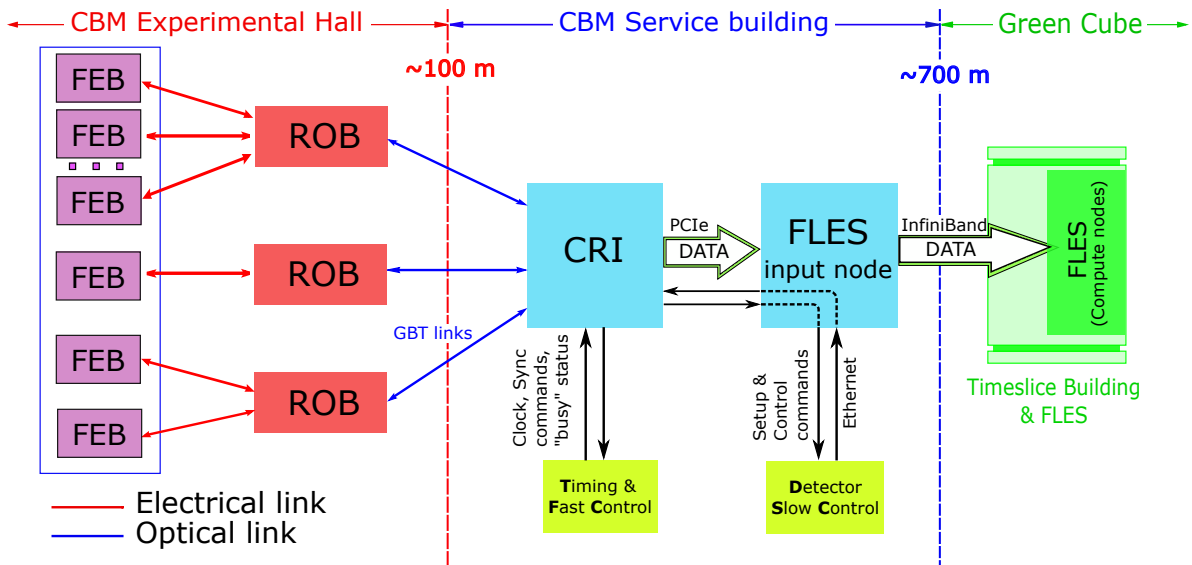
CBM Experimental Hall

CBM Service building

Green Cube

~100 m

~700 m

FEB
FEB
FEB
FEB
FEB
FEB

ROB
ROB
ROB

GBT links

CRI

PCIe
DATA

FLES
input node

InfiniBand
DATA

FLES
(Compute nodes)

Timeslice Building
& FLES

Clock, Sync commands, "busy" status

Setup & Control commands

Ethernet

Timing &
Fast Control

Detector
Slow Control

Electrical link
Optical link